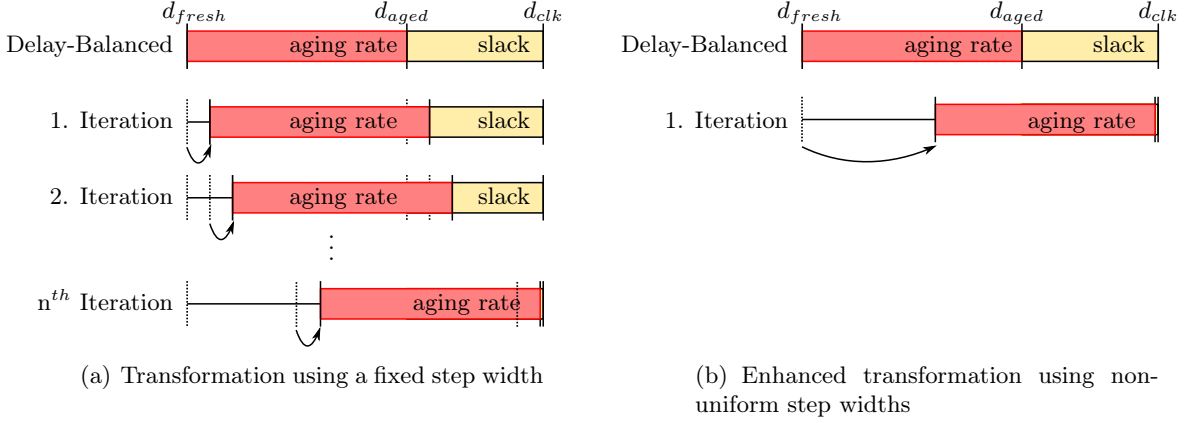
$d_{fresh}$ $d_{aged}$ $d_{clk}$

Delay-Balanced aging rate slack

1. Iteration aging rate slack

2. Iteration aging rate slack

⋮

n$^{th}$ Iteration aging rate

(a) Transformation using a fixed step width

$d_{fresh}$ $d_{aged}$ $d_{clk}$

Delay-Balanced aging rate slack

1. Iteration aging rate

(b) Enhanced transformation using nonuniform step widths